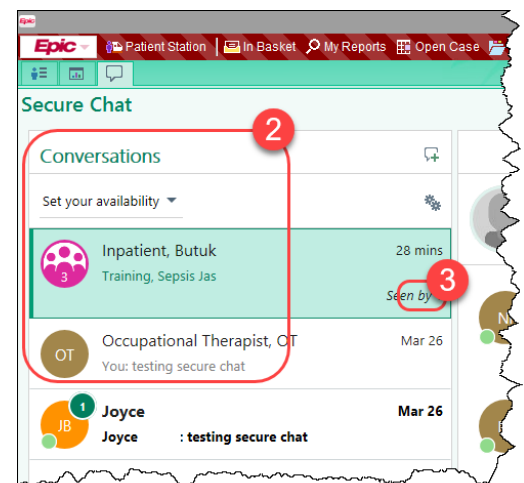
Epic

Epic | Patient Station | In Basket | My Reports | Open Case

Secure Chat

2

Conversations

Set your availability

Inpatient, Butuk
3
Training, Sepsis Jas
28 mins
Seen by

3

OT
Occupational Therapist, OT
You: testing secure chat
Mar 26

1
JB
Joyce
Joyce : testing secure chat
Mar 26